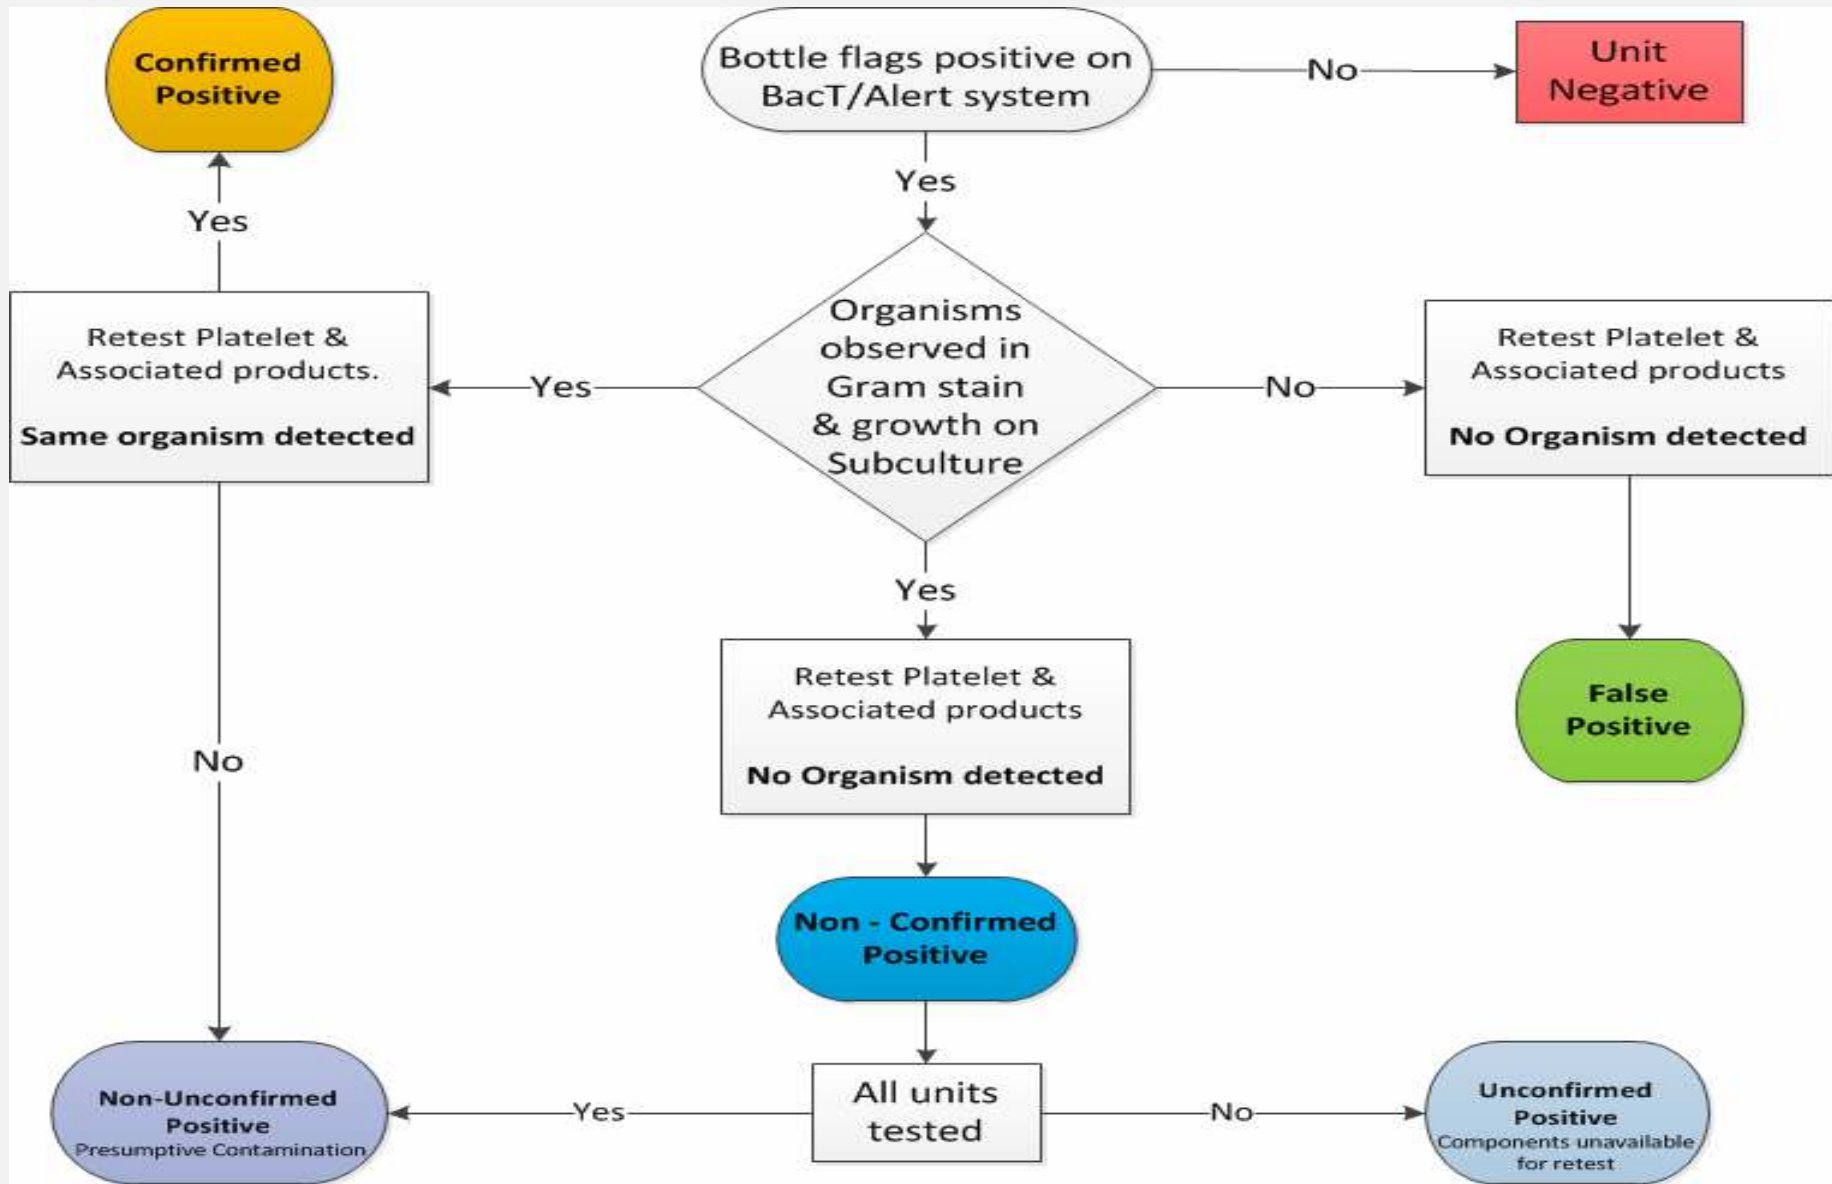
Confirmed Positive

Bottle flags positive on BacT/Alert system

No

Unit Negative

Yes

Yes

Retest Platelet & Associated products.

Same organism detected

Yes

Organisms observed in Gram stain & growth on Subculture

No

Retest Platelet & Associated products

No Organism detected

Yes

Retest Platelet & Associated products

No Organism detected

False Positive

No

Non - Confirmed Positive

Non-Unconfirmed Positive
Presumptive Contamination

Yes

All units tested

No

Unconfirmed Positive
Components unavailable for retest